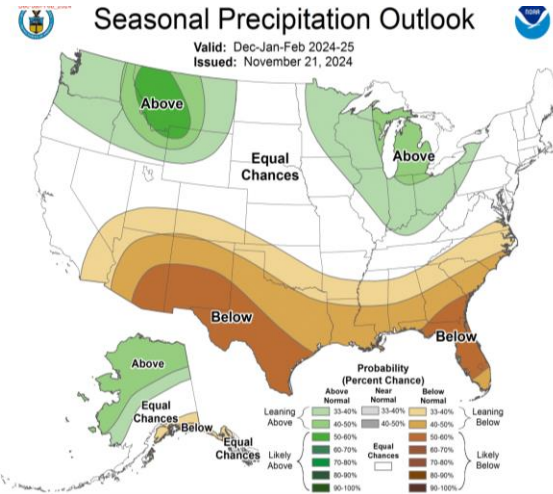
Seasonal Precipitation Outlook

Valid: Dec-Jan-Feb 2024-25
Issued: November 21, 2024

Above

Equal Chances

Above

Below

Below

Above

Equal Chances

Below

Equal Chances

Probability (Percent Chance)

| | Above Normal | Near Normal | Below Normal | |
|---|---|---|---|---|
| Leaning Above | 33-40% | 33-40% | 33-40% | Leaning Below |
| | 40-50% | 40-50% | 40-50% | |
| | 50-60% | | 50-60% | |
| | 60-70% | Equal Chances | 60-70% | |
| Likely Above | 70-80% | | 70-80% | Likely Below |
| | 80-90% | | 80-90% | |
| | 90-100% | | 90-100% | |

NOAA